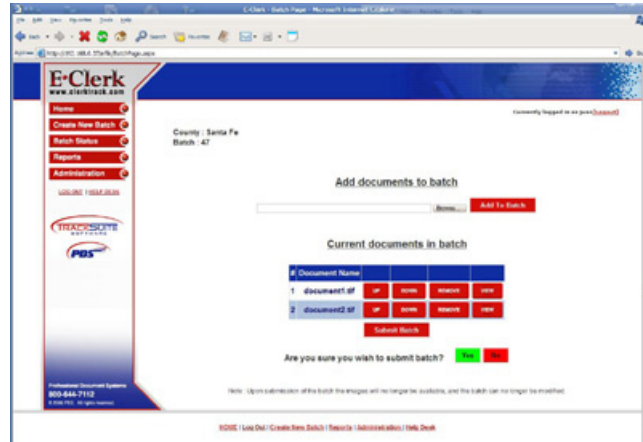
E-Clerk - Batch Page - Microsoft Internet Explorer

File Edit View Favorites Tools Help

Back Search Favorites

Address http://192.168.0.55/efb/BatchPage.aspx

E·Clerk
www.eclerktrack.com

Home
Create New Batch
Batch Status
Reports
Administration
LOG OUT | HELP DESK

TRACKSUITE

PBS

Professional Document Systems
800-644-7112
© 2006 PDS. All rights reserved.

Currently logged in as pos [Logout]

County : Santa Fe
Batch : 47

Add documents to batch

Browse... Add To Batch

Current documents in batch

| # | Document Name | | | | |
|---|---|---|---|---|---|
| 1 | document1.tif | UP | DOWN | REMOVE | VIEW |
| 2 | document2.tif | UP | DOWN | REMOVE | VIEW |

Submit Batch

Are you sure you wish to submit batch? Yes No

Note: Upon submission of the batch the images will no longer be available, and the batch can no longer be modified.

HOME | Log Out | Create New Batch | Reports | Administration | Help Desk